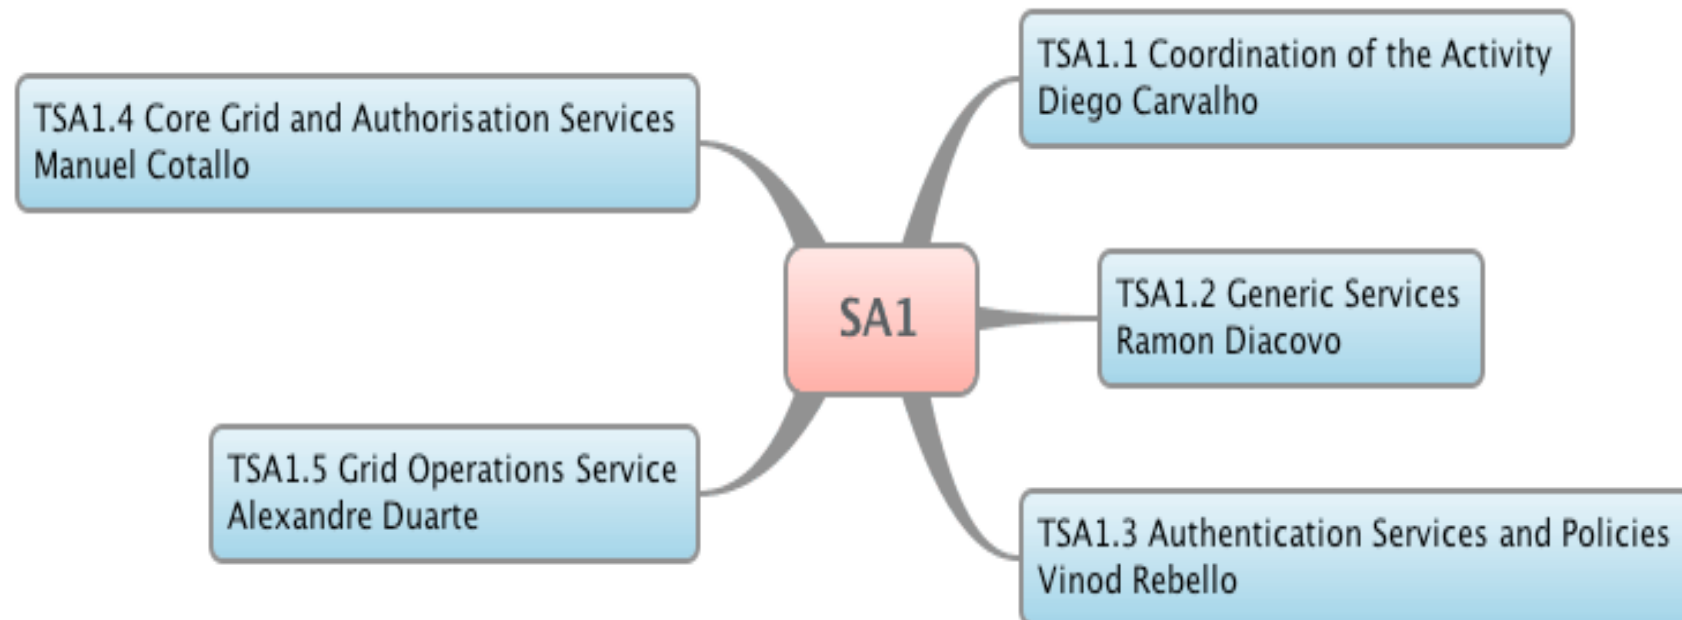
SA1

TSA1.1 Coordination of the Activity
Diego Carvalho

TSA1.2 Generic Services
Ramon Diacovo

TSA1.3 Authentication Services and Policies
Vinod Rebello

TSA1.4 Core Grid and Authorisation Services
Manuel Cotallo

TSA1.5 Grid Operations Service
Alexandre Duarte